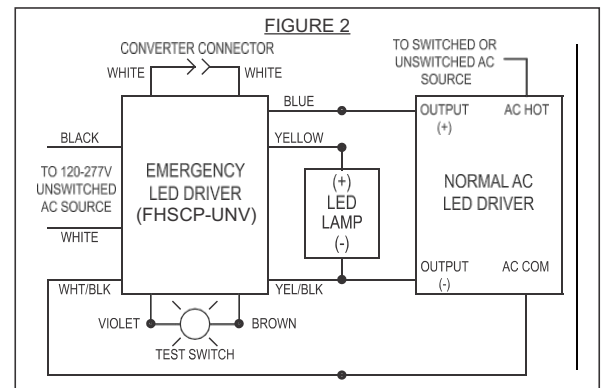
FIGURE 2

CONVERTER CONNECTOR

WHITE

WHITE

TO SWITCHED OR UNSWITCHED AC SOURCE

BLUE

OUTPUT (+)

AC HOT

BLACK

YELLOW

TO 120-277V UNSWITCHED AC SOURCE

EMERGENCY LED DRIVER (FHSCP-UNV)

(+) LED LAMP (-)

NORMAL AC LED DRIVER

WHITE

OUTPUT (-)

AC COM

WHT/BLK

YEL/BLK

VIOLET

BROWN

TEST SWITCH